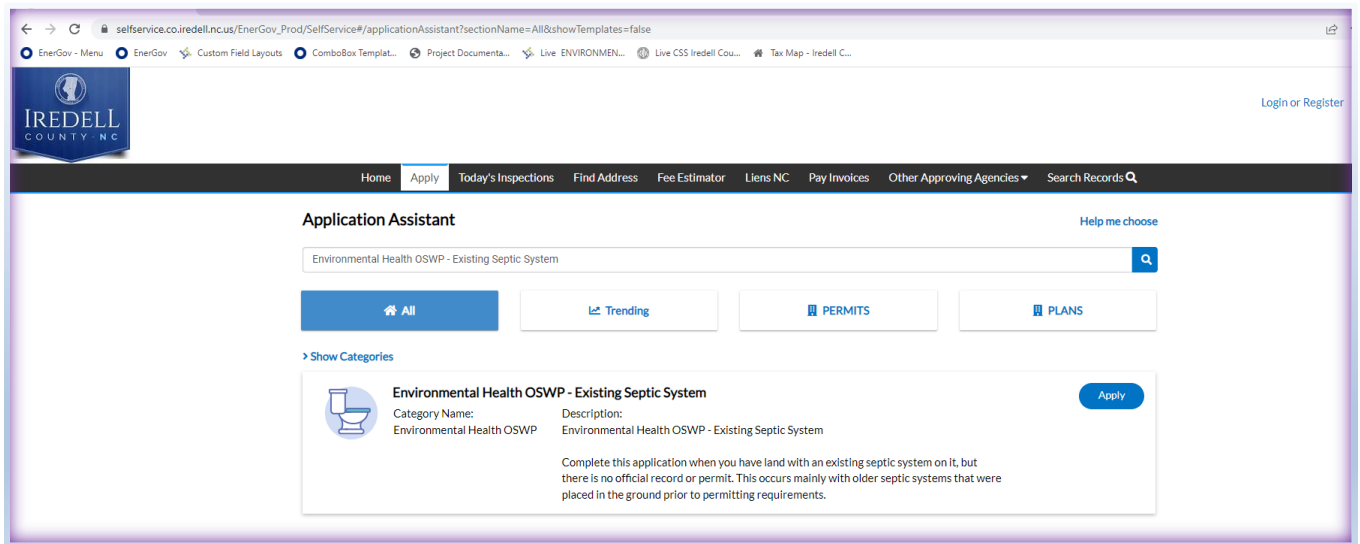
selfservice.co.iredell.nc.us/EnerGov_Prod/SelfService#/applicationAssistant?sectionName=All&showTemplates=false

EnerGov - Menu EnerGov Custom Field Layouts ComboBox Templat... Project Documenta... Live ENVIRONMEN... Live CSS Iredell Cou... Tax Map - Iredell C...

IREDELL COUNTY · NC

Login or Register

Home Apply Today's Inspections Find Address Fee Estimator Liens NC Pay Invoices Other Approving Agencies Search Records

Application Assistant

Help me choose

Environmental Health OSWP - Existing Septic System

All Trending PERMITS PLANS

Show Categories

Environmental Health OSWP - Existing Septic System

Apply

Category Name:
Environmental Health OSWP

Description:
Environmental Health OSWP - Existing Septic System

Complete this application when you have land with an existing septic system on it, but there is no official record or permit. This occurs mainly with older septic systems that were placed in the ground prior to permitting requirements.